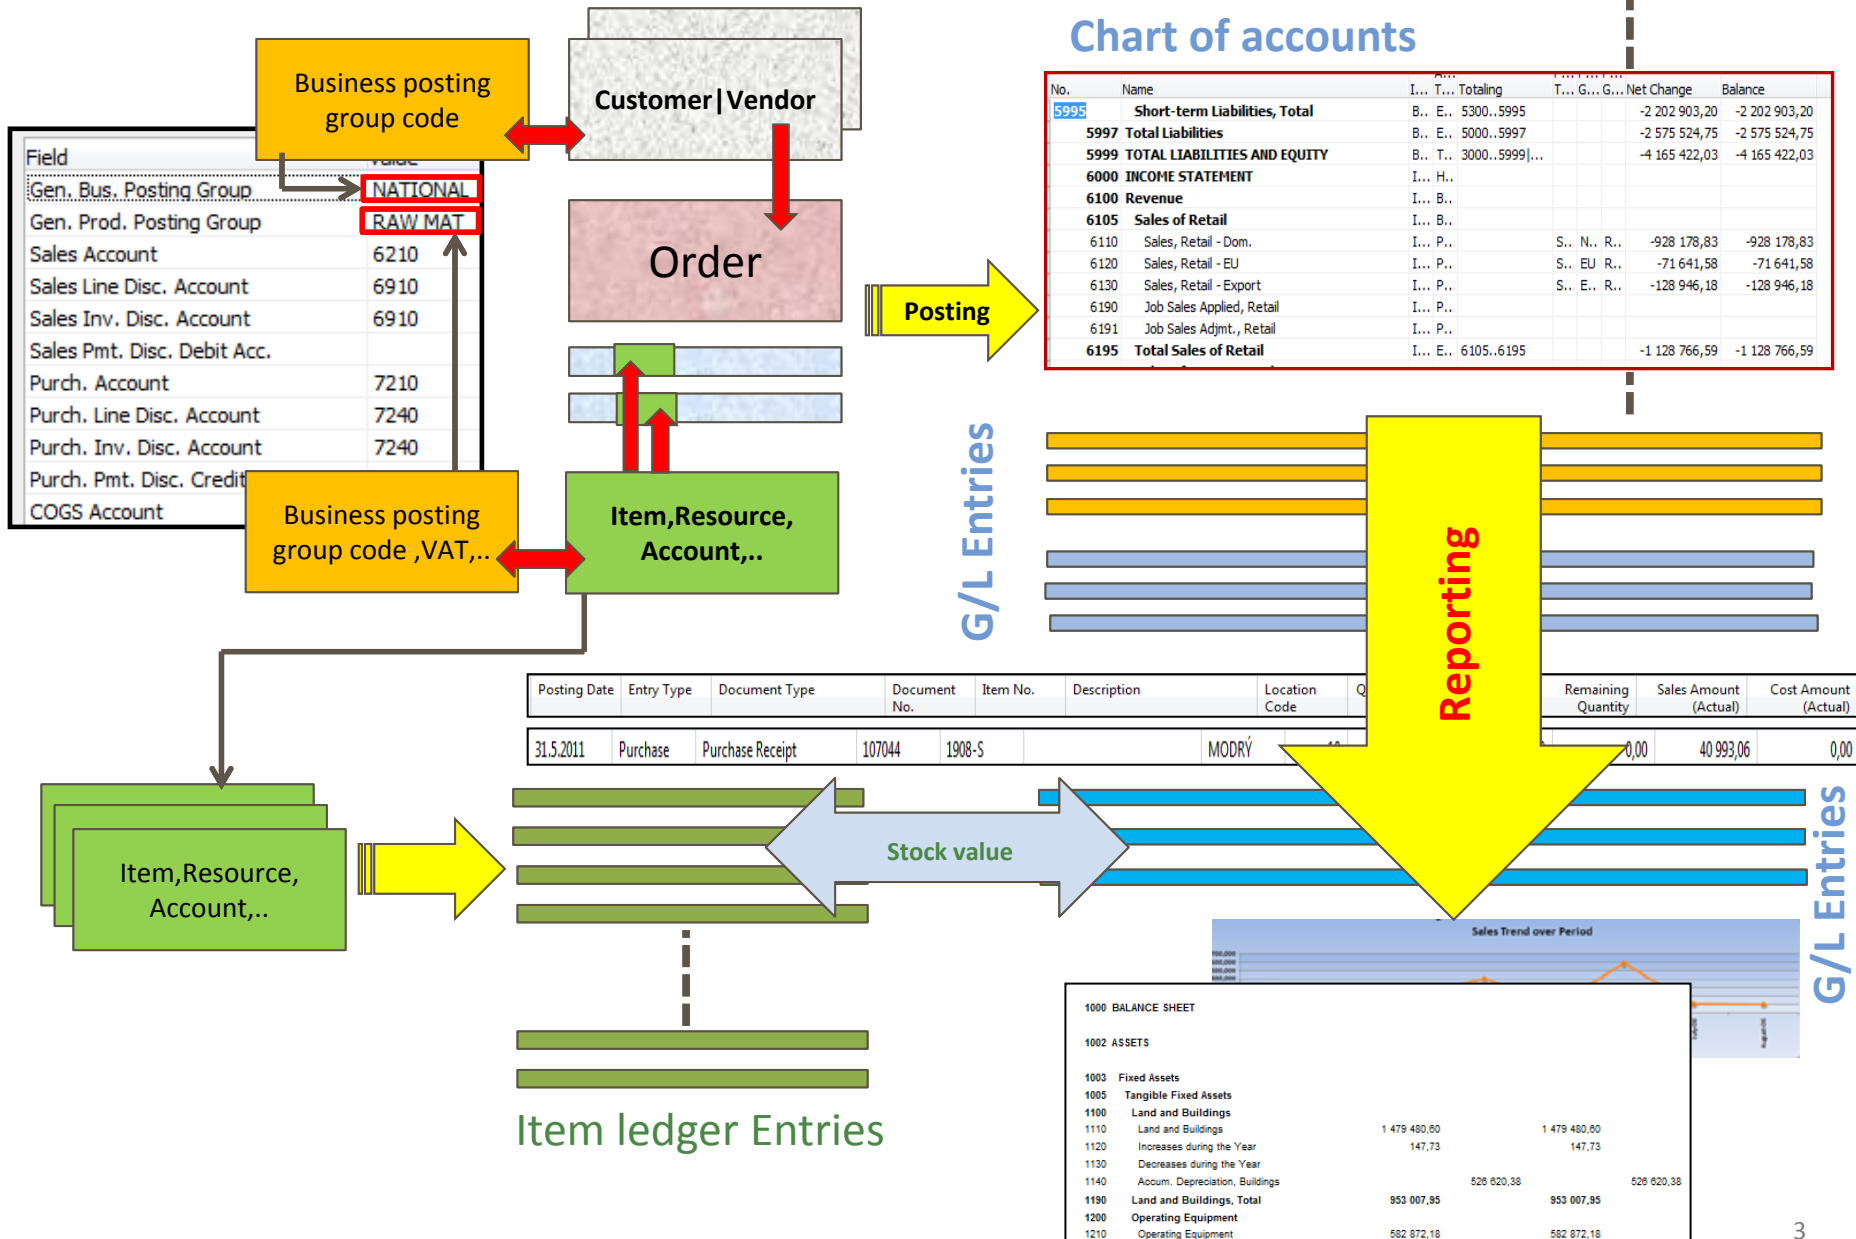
Chart of accounts

Business posting group code

Customer|Vendor

| Field | Value |
|---|---|
| Gen. Bus. Posting Group | NATIONAL |
| Gen. Prod. Posting Group | RAW MAT |
| Sales Account | 6210 |
| Sales Line Disc. Account | 6910 |
| Sales Inv. Disc. Account | 6910 |
| Sales Pmt. Disc. Debit Acc. | |
| Purch. Account | 7210 |
| Purch. Line Disc. Account | 7240 |
| Purch. Inv. Disc. Account | 7240 |
| Purch. Pmt. Disc. Credit | |
| COGS Account | |

Order

Posting

| No. | Name | I... | T... | Totaling | T... | G... | G... | Net Change | Balance |
|---|---|---|---|---|---|---|---|---|---|
| 5995 | Short-term Liabilities, Total | B.. | E.. | 5300..5995 | | | | -2 202 903,20 | -2 202 903,20 |
| 5997 | Total Liabilities | B.. | E.. | 5000..5997 | | | | -2 575 524,75 | -2 575 524,75 |
| 5999 | TOTAL LIABILITIES AND EQUITY | B.. | T.. | 3000..5999\|... | | | | -4 165 422,03 | -4 165 422,03 |
| 6000 | INCOME STATEMENT | I... | H.. | | | | | | |
| 6100 | Revenue | I... | B.. | | | | | | |
| 6105 | Sales of Retail | I... | B.. | | | | | | |
| 6110 | Sales, Retail - Dom. | I... | P.. | | S.. | N.. | R.. | -928 178,83 | -928 178,83 |
| 6120 | Sales, Retail - EU | I... | P.. | | S.. | EU | R.. | -71 641,58 | -71 641,58 |
| 6130 | Sales, Retail - Export | I... | P.. | | S.. | E.. | R.. | -128 946,18 | -128 946,18 |
| 6190 | Job Sales Applied, Retail | I... | P.. | | | | | | |
| 6191 | Job Sales Adjmt., Retail | I... | P.. | | | | | | |
| 6195 | Total Sales of Retail | I... | E.. | 6105..6195 | | | | -1 128 766,59 | -1 128 766,59 |

G/L Entries

Reporting

Business posting group code ,VAT,..

Item,Resource, Account,..

| Posting Date | Entry Type | Document Type | Document No. | Item No. | Description | Location Code | Q | Remaining Quantity | Sales Amount (Actual) | Cost Amount (Actual) |
|---|---|---|---|---|---|---|---|---|---|---|
| 31.5.2011 | Purchase | Purchase Receipt | 107044 | 1908-S | | MODRÝ | | 0,00 | 40 993,06 | 0,00 |

Item,Resource, Account,..

Stock value

G/L Entries

Sales Trend over Period

1000 BALANCE SHEET
1002 ASSETS
1003 Fixed Assets
1005 Tangible Fixed Assets
1100 Land and Buildings
1110 Land and Buildings 1 479 480,60 1 479 480,60
1120 Increases during the Year 147,73 147,73
1130 Decreases during the Year
1140 Accum. Depreciation, Buildings 526 620,38 526 620,38
1190 Land and Buildings, Total 953 007,95 953 007,95
1200 Operating Equipment
1210 Operating Equipment 582 872,18 582 872,18

Item ledger Entries

3